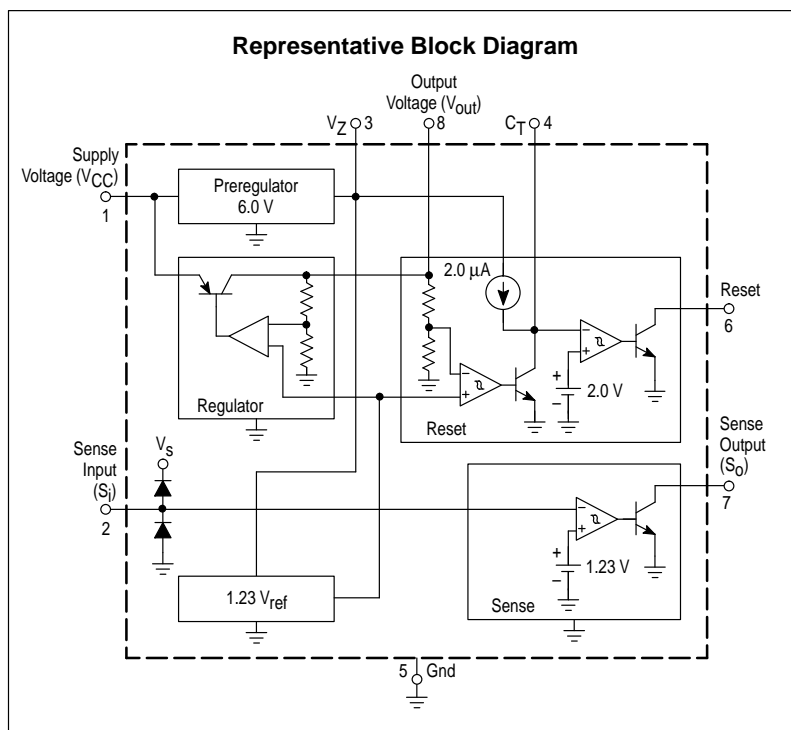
Representative Block Diagram

Output Voltage ($V_{out}$)

$V_Z$ 3

8

$C_T$ 4

Supply Voltage ($V_{CC}$)
1

Preregulator
6.0 V

2.0 µA

Reset
6

−
+

−
+

+
−
2.0 V

Regulator

Reset

Sense Input ($S_i$)
2

$V_s$

Sense Output ($S_o$)
7

−
+

+
−
1.23 V

1.23 $V_{ref}$

Sense

5 Gnd